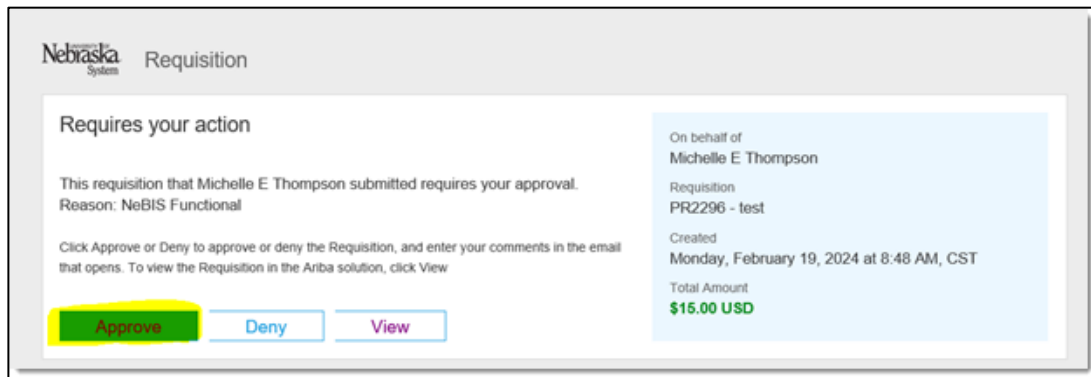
Nebraska System Requisition

Requires your action

This requisition that Michelle E Thompson submitted requires your approval. Reason: NeBIS Functional

Click Approve or Deny to approve or deny the Requisition, and enter your comments in the email that opens. To view the Requisition in the Ariba solution, click View

Approve Deny View

On behalf of
Michelle E Thompson

Requisition
PR2296 - test

Created
Monday, February 19, 2024 at 8:48 AM, CST

Total Amount
$15.00 USD